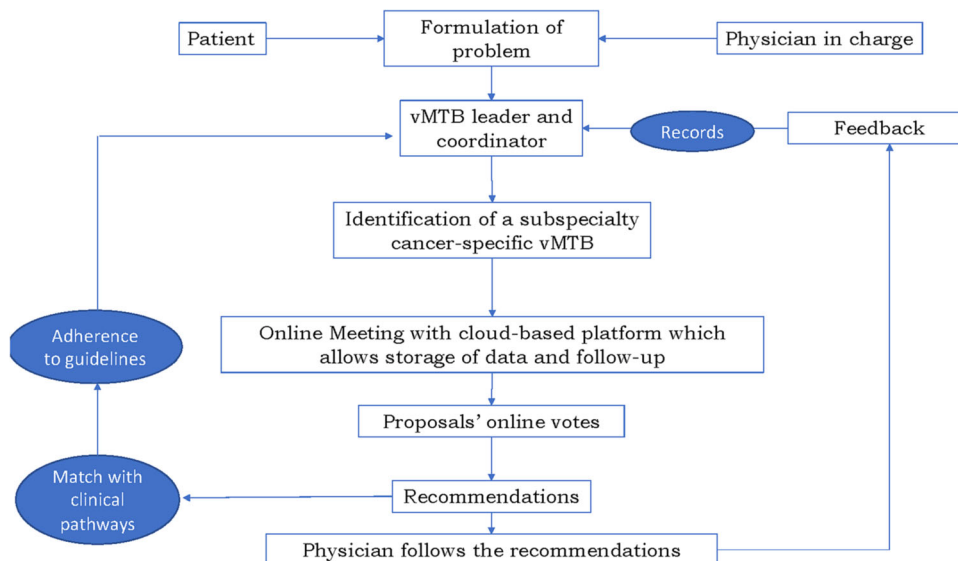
Patient

Formulation of problem

Physician in charge

vMTB leader and coordinator

Records

Feedback

Identification of a subspecialty cancer-specific vMTB

Adherence to guidelines

Online Meeting with cloud-based platform which allows storage of data and follow-up

Proposals' online votes

Match with clinical pathways

Recommendations

Physician follows the recommendations